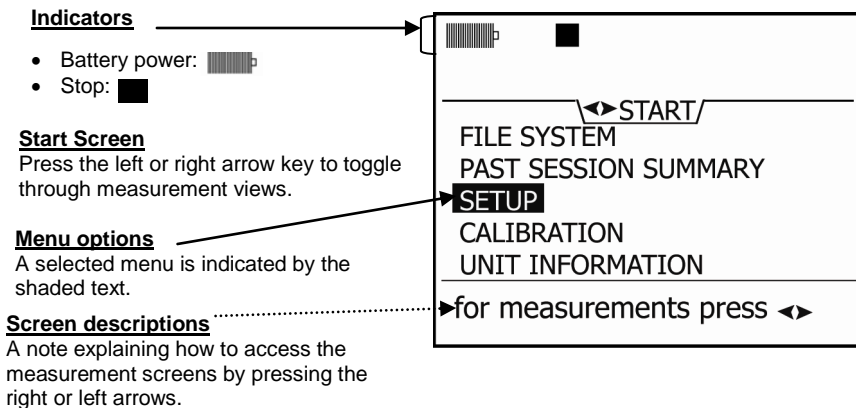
**Indicators**

- Battery power:
- Stop:

**Start Screen**
Press the left or right arrow key to toggle through measurement views.

**Menu options**
A selected menu is indicated by the shaded text.

**Screen descriptions**
A note explaining how to access the measurement screens by pressing the right or left arrows.

◂▸START
FILE SYSTEM
PAST SESSION SUMMARY
SETUP
CALIBRATION
UNIT INFORMATION
▸for measurements press ◂▸